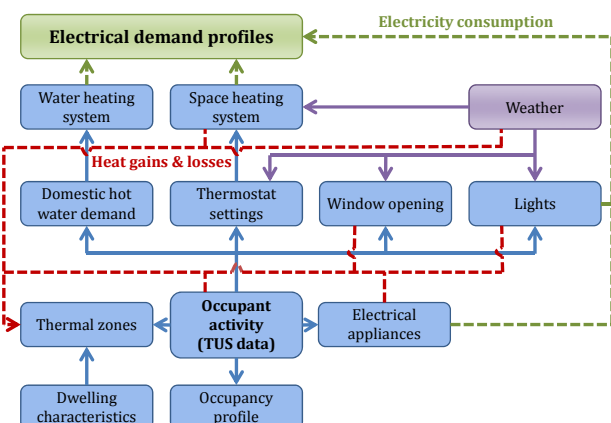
Electricity consumption

Electrical demand profiles

Water heating system

Space heating system

Weather

Heat gains & losses

Domestic hot water demand

Thermostat settings

Window opening

Lights

Thermal zones

Occupant activity (TUS data)

Electrical appliances

Dwelling characteristics

Occupancy profile